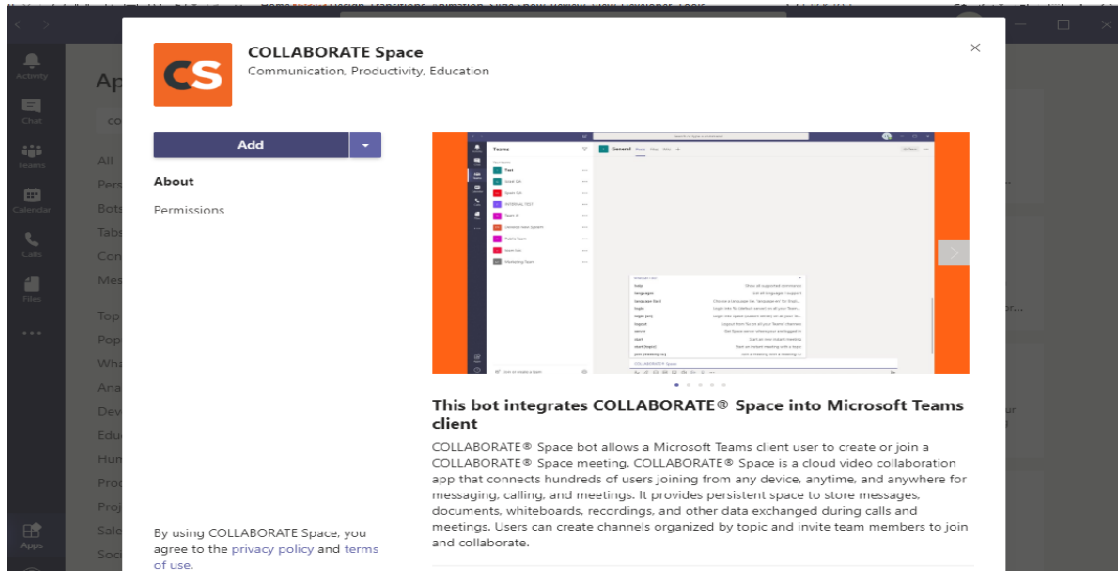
CS

COLLABORATE Space

Communication, Procuctivity, Education

Add

About

Permissions

By using COLLABORATE Space, you agree to the privacy policy and terms of use.

This bot integrates COLLABORATE® Space into Microsoft Teams client

COLLABORATE® Space bot allows a Microsoft Teams client user to create or join a COLLABORATE® Space meeting. COLLABORATE® Space is a cloud video collaboration app that connects hundreds of users joining from any device, anytime, and anywhere for messaging, calling, and meetings. It provides persistent space to store messages, documents, whiteboards, recordings, and other data exchanged during calls and meetings. Users can create channels organized by topic and invite team members to join and collaborate.

Activity

Chat

Teams

Calendar

Calls

Files

...

Apps

Teams

General

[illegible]

help

language

logout

start

start[topic]

COLLABORATE Space